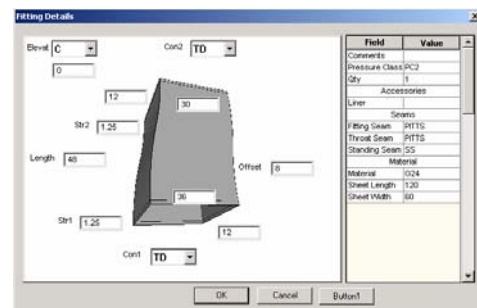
Fitting Details

Elevat C

Con2 TD

0

12

30

Str2 1.25

Length 48

Offset 8

36

Str1 1.25

12

Con1 TD

| Field | Value |
|---|---|
| Comments | |
| Pressure Class | PC2 |
| Qty | 1 |
| Accessories | |
| Liner | |
| Seams | |
| Fitting Seam | PITTS |
| Throat Seam | PITTS |
| Standing Seam | SS |
| Material | |
| Material | G24 |
| Sheet Length | 120 |
| Sheet Width | 60 |

OK Cancel Button1